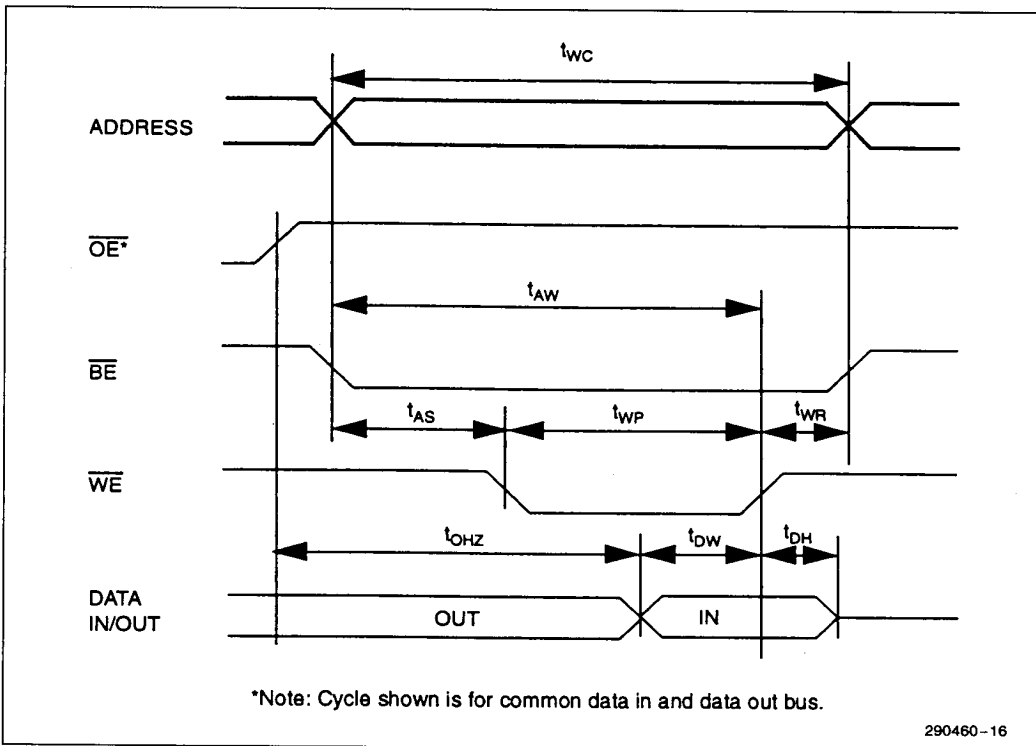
$t_{WC}$

ADDRESS

$\overline{OE}$*

$t_{AW}$

$\overline{BE}$

$t_{AS}$

$t_{WP}$

$t_{WR}$

$\overline{WE}$

$t_{OHZ}$

$t_{DW}$

$t_{DH}$

DATA IN/OUT

OUT

IN

*Note: Cycle shown is for common data in and data out bus.

290460-16